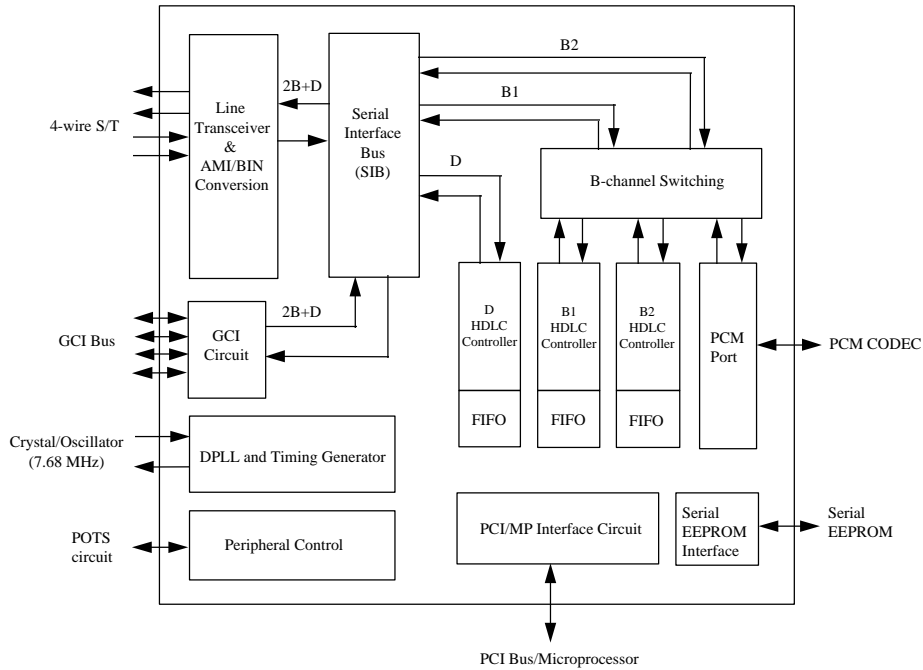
4-wire S/T

Line Transceiver & AMI/BIN Conversion

2B+D

Serial Interface Bus (SIB)

B2

B1

D

B-channel Switching

GCI Bus

GCI Circuit

2B+D

D HDLC Controller

FIFO

B1 HDLC Controller

FIFO

B2 HDLC Controller

FIFO

PCM Port

PCM CODEC

Crystal/Oscillator (7.68 MHz)

DPLL and Timing Generator

POTS circuit

Peripheral Control

PCI/MP Interface Circuit

Serial EEPROM Interface

Serial EEPROM

PCI Bus/Microprocessor